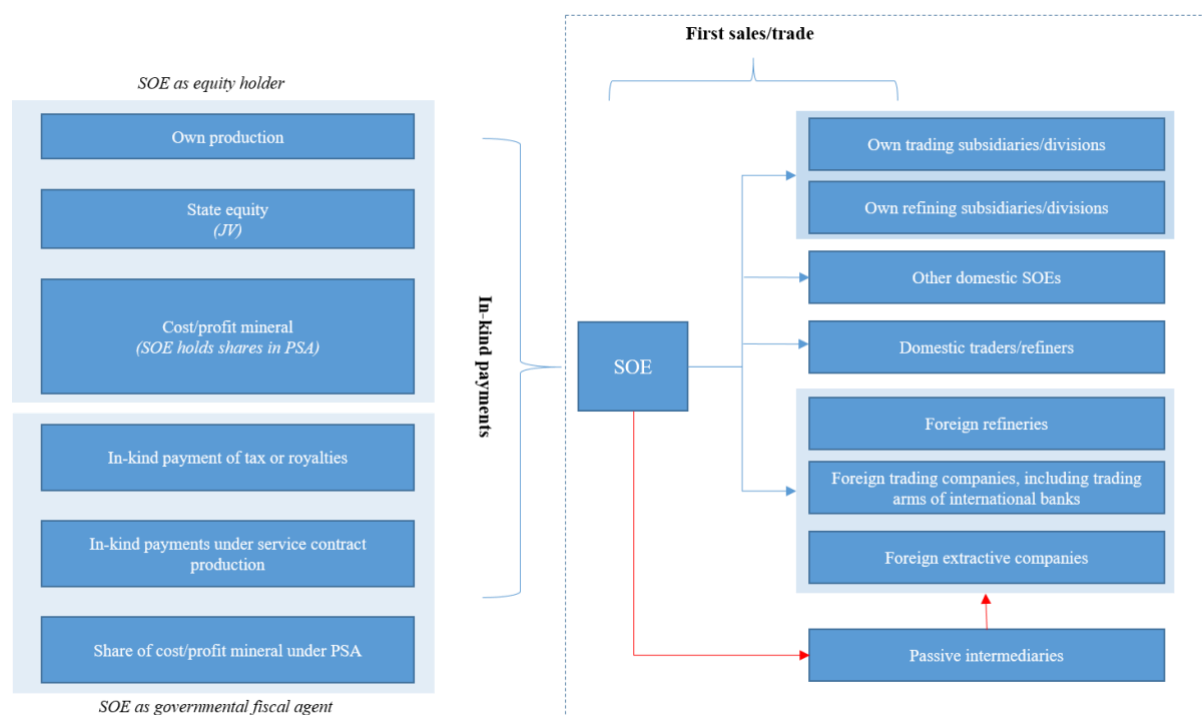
SOE as equity holder

Own production

State equity
(JV)

Cost/profit mineral
(SOE holds shares in PSA)

In-kind payment of tax or royalties

In-kind payments under service contract production

Share of cost/profit mineral under PSA

SOE as governmental fiscal agent

In-kind payments

First sales/trade

SOE

Own trading subsidiaries/divisions

Own refining subsidiaries/divisions

Other domestic SOEs

Domestic traders/refiners

Foreign refineries

Foreign trading companies, including trading arms of international banks

Foreign extractive companies

Passive intermediaries